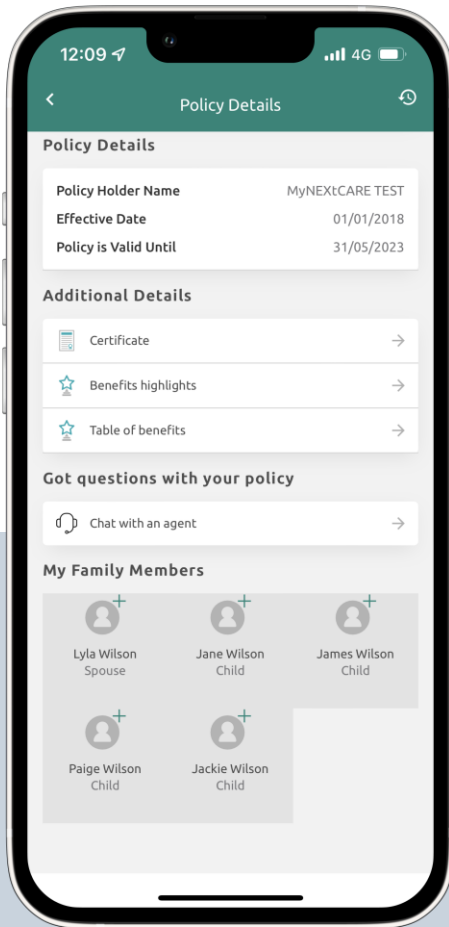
12:09 4G

Policy Details

Policy Details

| | |
|---|---|
| Policy Holder Name | MyNEXtCARE TEST |
| Effective Date | 01/01/2018 |
| Policy is Valid Until | 31/05/2023 |

Additional Details

Certificate

Benefits highlights

Table of benefits

Got questions with your policy

Chat with an agent

My Family Members

Lyla Wilson
Spouse

Jane Wilson
Child

James Wilson
Child

Paige Wilson
Child

Jackie Wilson
Child